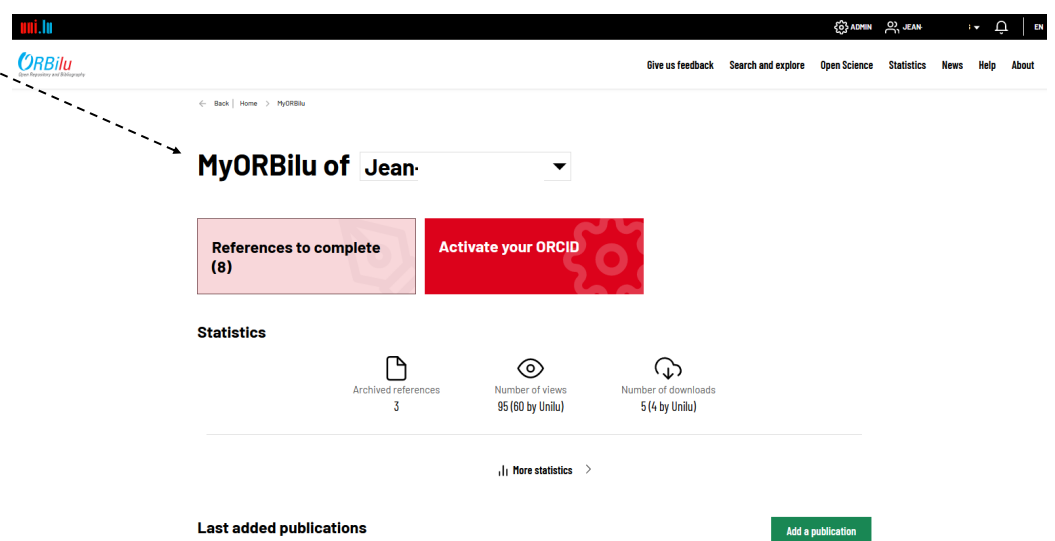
uni.lu

ADMIN JEAN

EN

ORBilu
Open Repository and Bibliography

Give us feedback Search and explore Open Science Statistics News Help About

Back | Home > MyORBilu

MyORBilu of Jean

References to complete (8)

Activate your ORCID

Statistics

Archived references
3

Number of views
95 (60 by Unilu)

Number of downloads
5 (4 by Unilu)

More statistics >

Last added publications

Add a publication